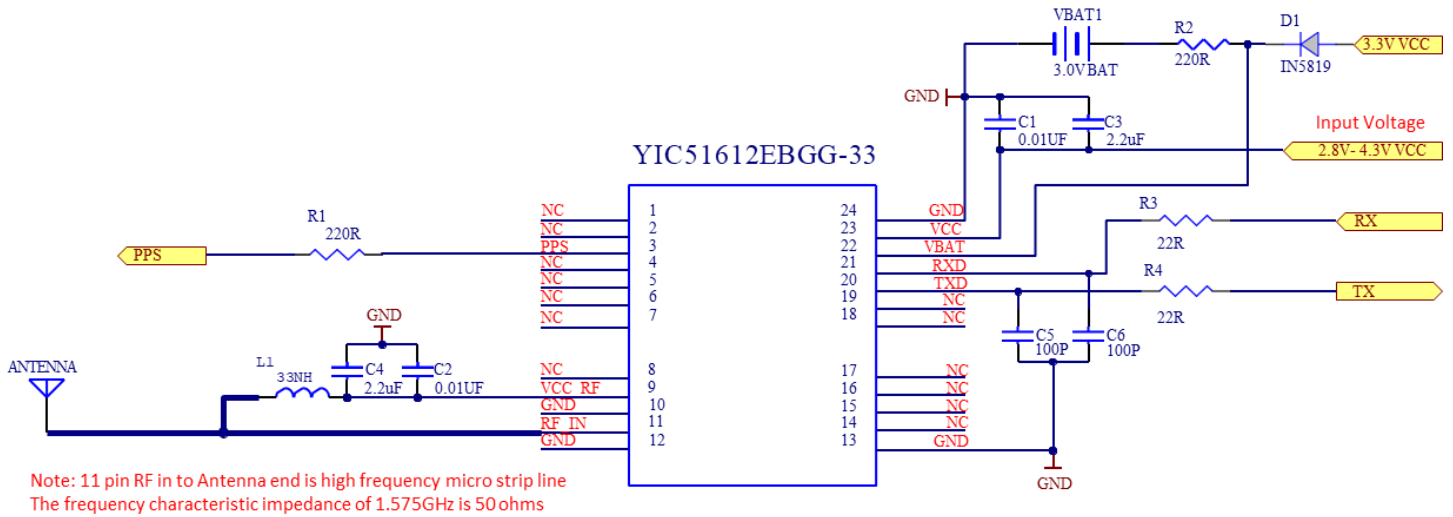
VBAT1
3.0VBAT
R2
220R
D1
IN5819
3.3V VCC
GND
C1
0.01UF
C3
2.2uF
Input Voltage
2.8V- 4.3V VCC
YIC51612EBGG-33
R1
220R
PPS
NC 1
NC 2
PPS 3
NC 4
NC 5
NC 6
NC 7
24 GND
23 VCC
22 VBAT
21 RXD
20 TXD
19 NC
18 NC
R3
22R
RX
R4
22R
TX
GND
ANTENNA
L1
33NH
C4
2.2uF
C2
0.01UF
NC 8
VCC_RF 9
GND 10
RF_IN 11
GND 12
17 NC
16 NC
15 NC
14 NC
13 GND
C5
100P
C6
100P
GND
Note: 11 pin RF in to Antenna end is high frequency micro strip line
The frequency characteristic impedance of 1.575GHz is 50 ohms